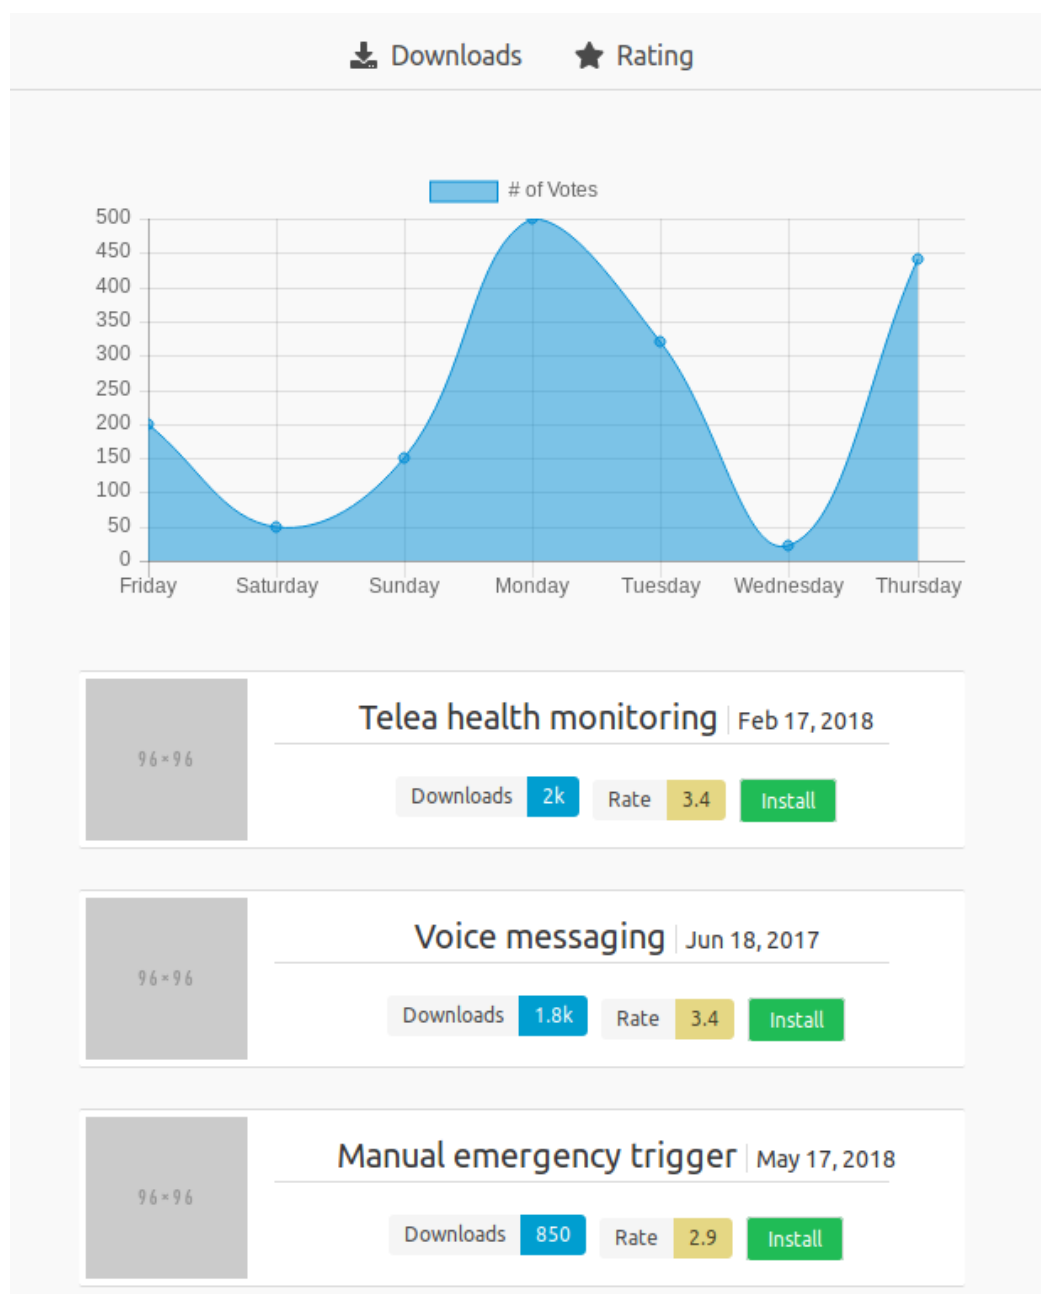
Downloads Rating

# of Votes

500
450
400
350
300
250
200
150
100
50
0

Friday Saturday Sunday Monday Tuesday Wednesday Thursday

96×96

Telea health monitoring | Feb 17, 2018

Downloads 2k Rate 3.4 Install

96×96

Voice messaging | Jun 18, 2017

Downloads 1.8k Rate 3.4 Install

96×96

Manual emergency trigger | May 17, 2018

Downloads 850 Rate 2.9 Install